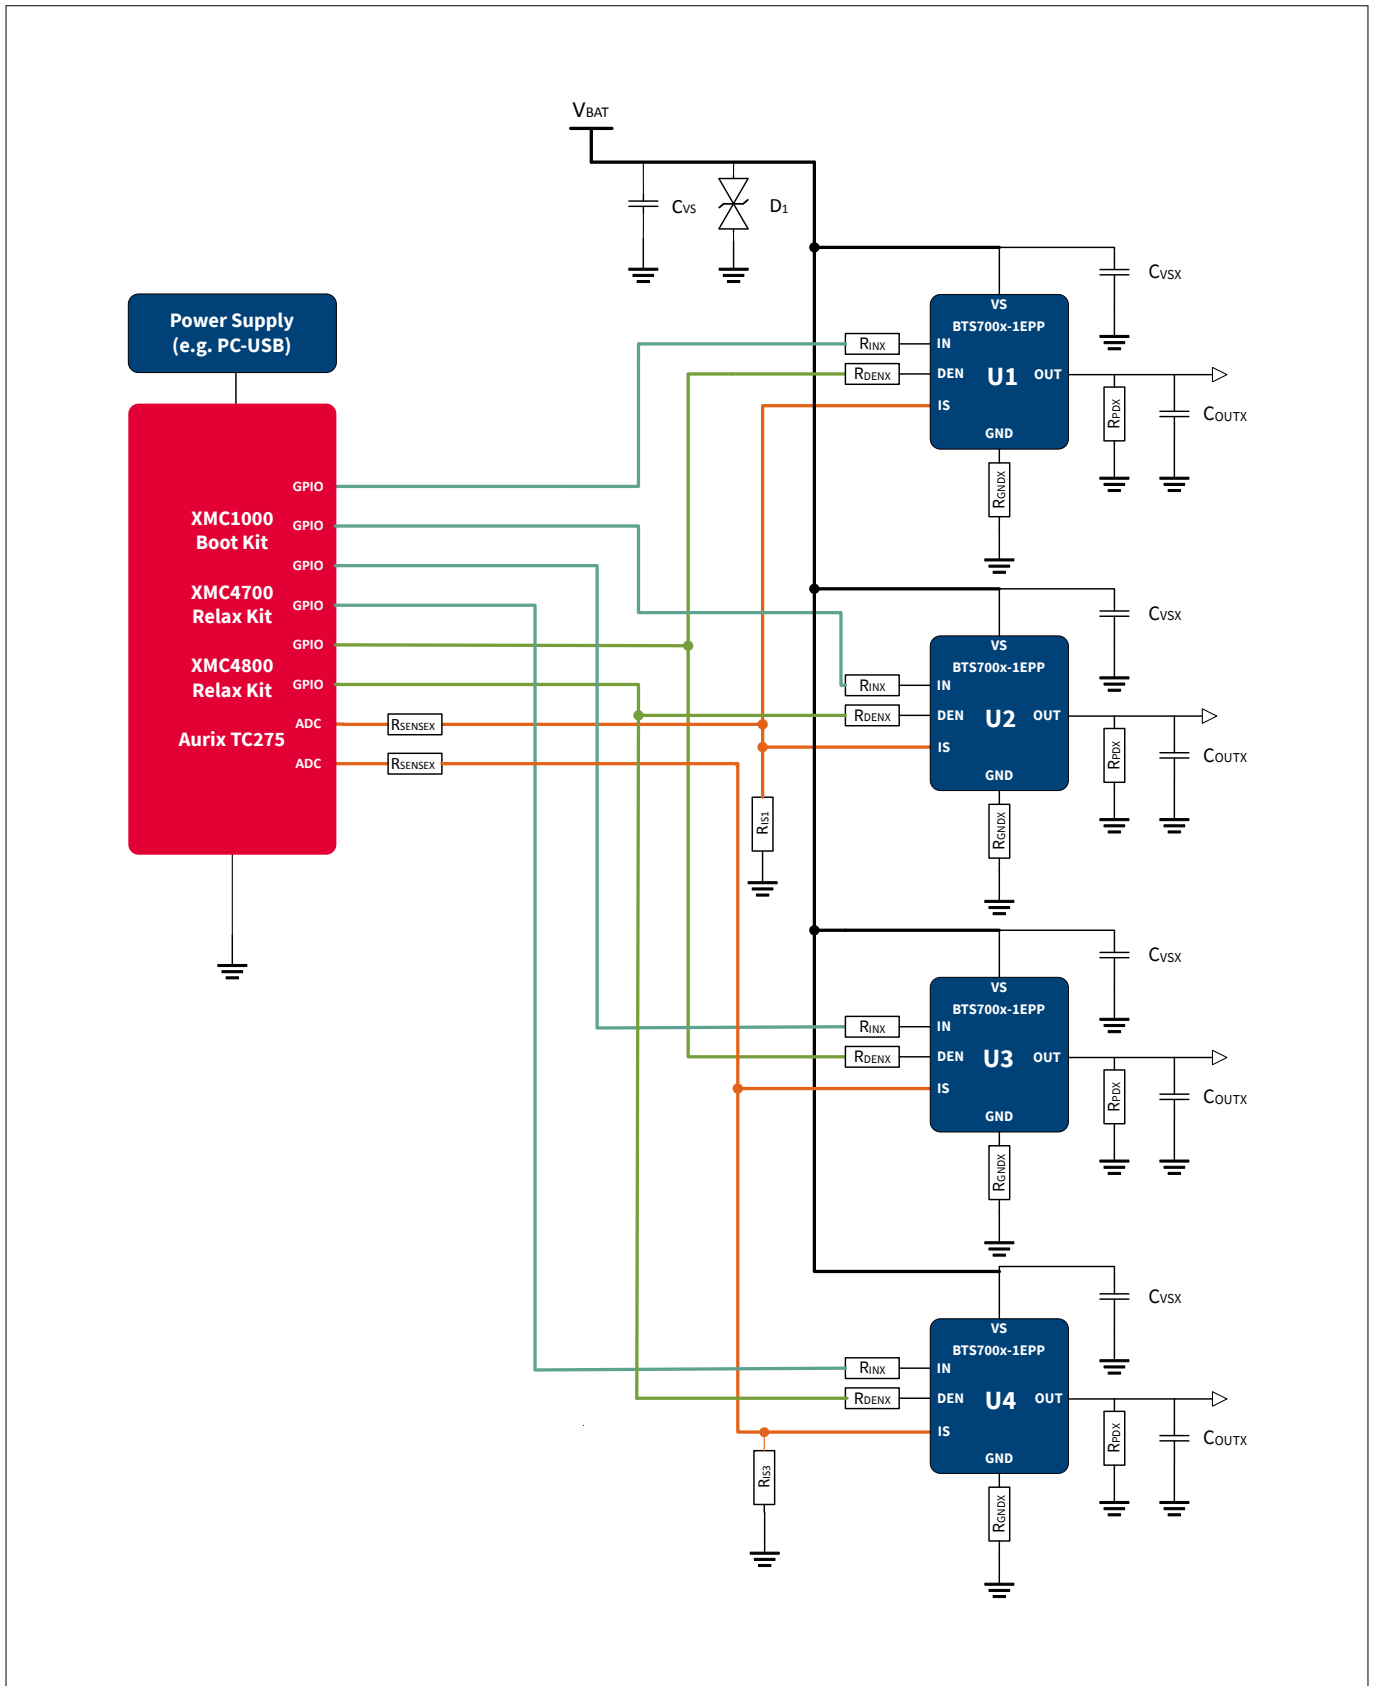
VBAT

CVS

D1

Power Supply
(e.g. PC-USB)

GPIO
GPIO
GPIO
GPIO
GPIO
GPIO
ADC
ADC

XMC1000
Boot Kit

XMC4700
Relax Kit

XMC4800
Relax Kit

Aurix TC275

RSENSEX
RSENSEX

RIS1
RIS3

CVSX
RINX
RDENX
VS
BTS700x-1EPP
IN
DEN
U1
OUT
IS
GND
RPDX
COUTX
RGNDX

CVSX
RINX
RDENX
VS
BTS700x-1EPP
IN
DEN
U2
OUT
IS
GND
RPDX
COUTX
RGNDX

CVSX
RINX
RDENX
VS
BTS700x-1EPP
IN
DEN
U3
OUT
IS
GND
RPDX
COUTX
RGNDX

CVSX
RINX
RDENX
VS
BTS700x-1EPP
IN
DEN
U4
OUT
IS
GND
RPDX
COUTX
RGNDX